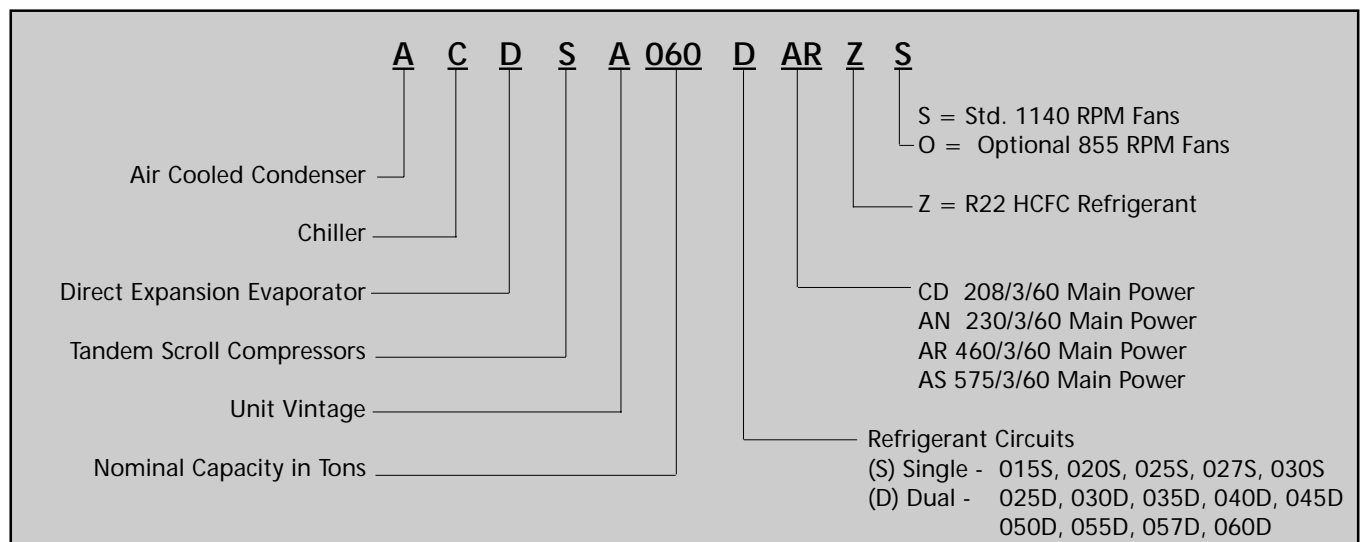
A C D S A 060 D AR Z S

S = Std. 1140 RPM Fans
O = Optional 855 RPM Fans

Air Cooled Condenser

Chiller

Direct Expansion Evaporator

Tandem Scroll Compressors

Unit Vintage

Nominal Capacity in Tons

Z = R22 HCFC Refrigerant

CD 208/3/60 Main Power
AN 230/3/60 Main Power
AR 460/3/60 Main Power
AS 575/3/60 Main Power

Refrigerant Circuits
(S) Single - 015S, 020S, 025S, 027S, 030S
(D) Dual - 025D, 030D, 035D, 040D, 045D
050D, 055D, 057D, 060D